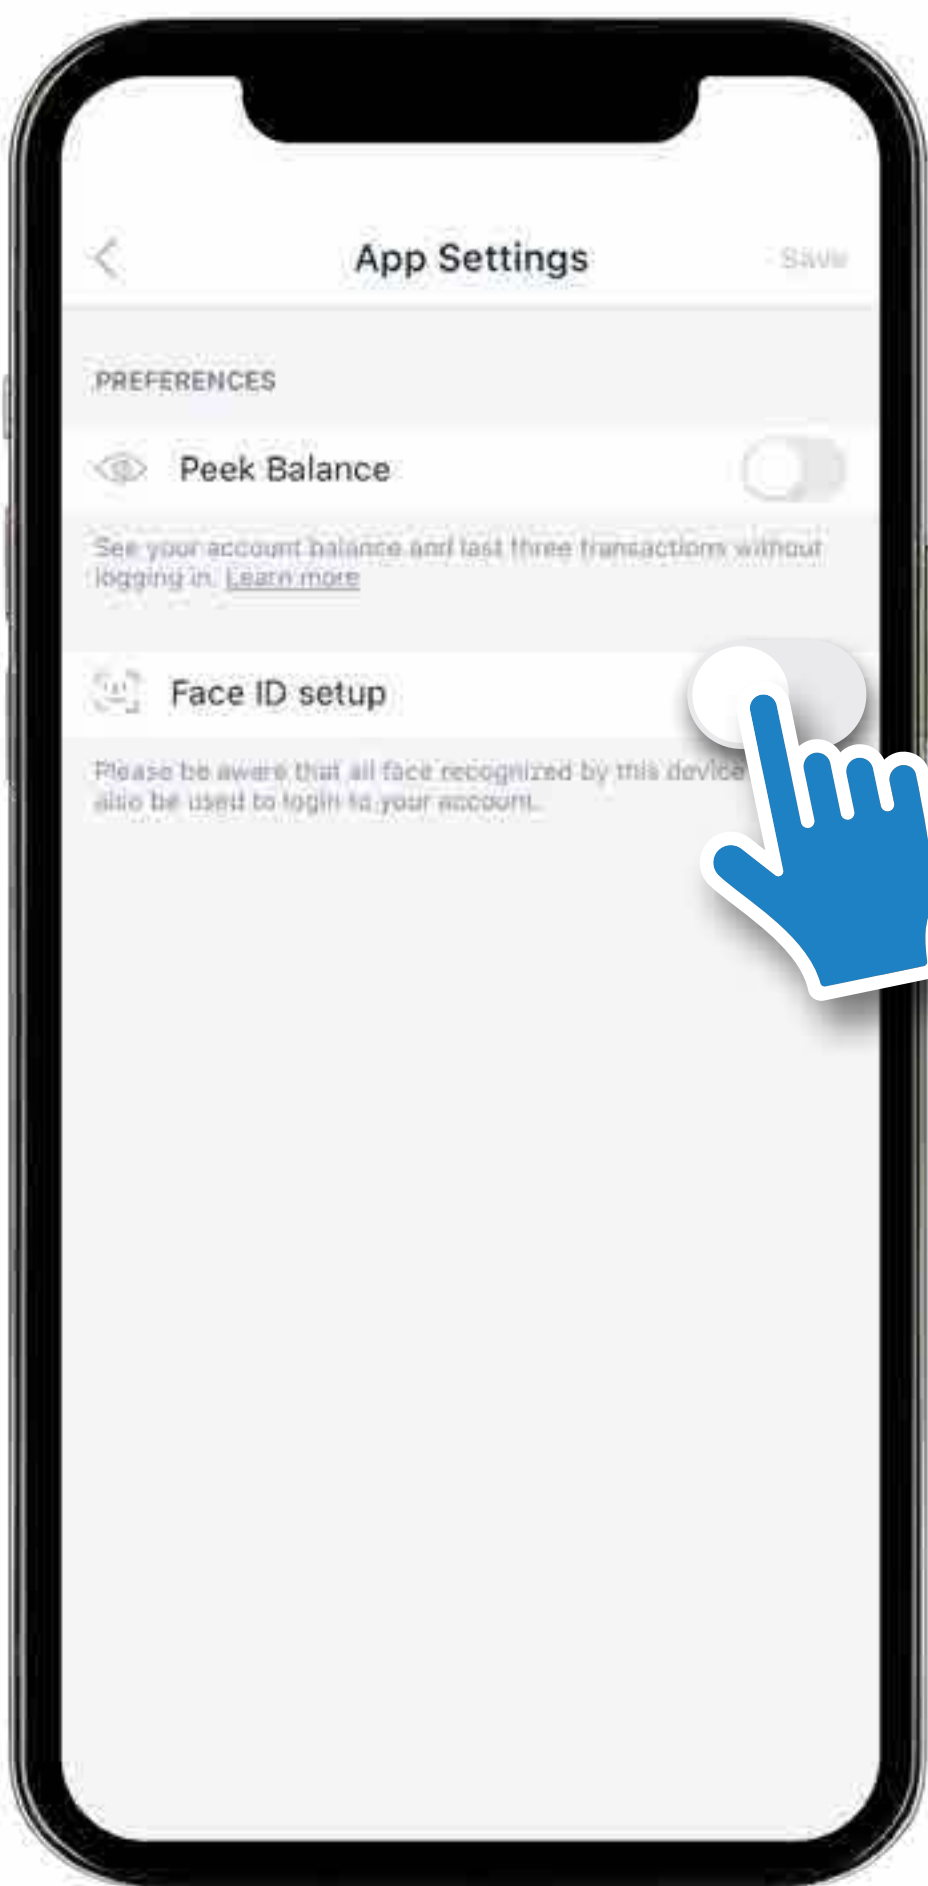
App Settings

Save

PREFERENCES

Peek Balance

See your account balance and last three transactions without logging in. Learn more

Face ID setup

Please be aware that all face recognized by this device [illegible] also be used to login to your account.